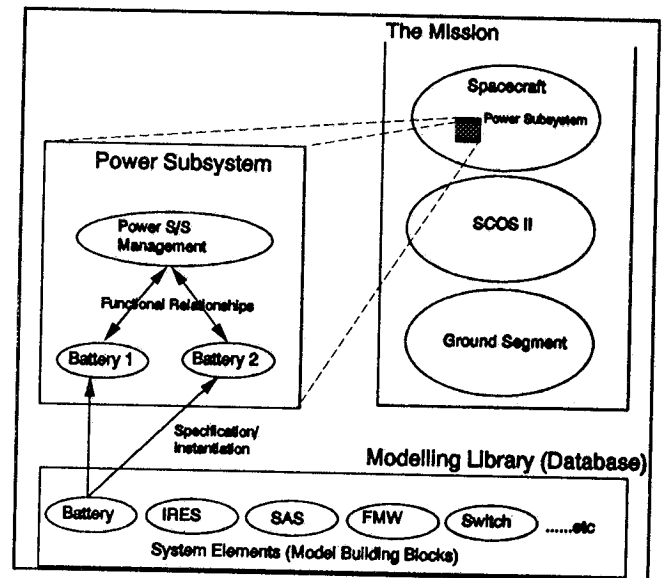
The Mission

Spacecraft

Power Subsystem

SCOS II

Ground Segment

Power Subsystem

Power S/S Management

Functional Relationships

Battery 1

Battery 2

Specification/ Instantiation

Modelling Library (Database)

Battery

IRES

SAS

FMW

Switch

......etc

System Elements (Model Building Blocks)